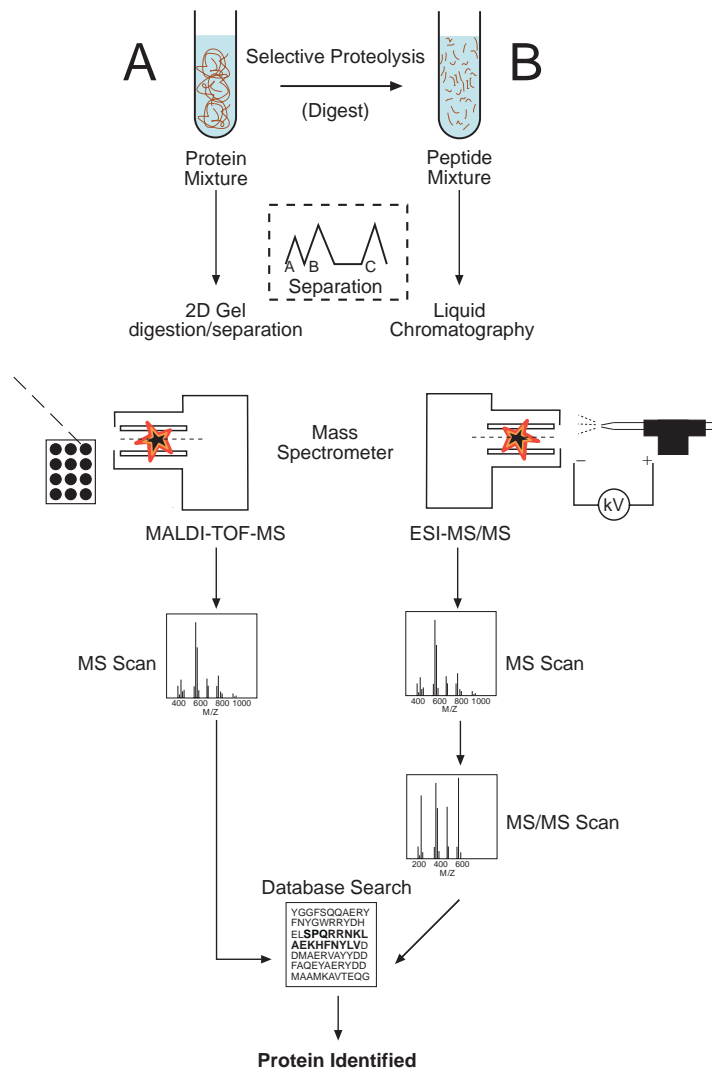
A

Selective Proteolysis

(Digest)

B

Protein Mixture

Peptide Mixture

A B C
Separation

2D Gel digestion/separation

Liquid Chromatography

Mass Spectrometer

− +

kV

MALDI-TOF-MS

ESI-MS/MS

MS Scan

400 600 800 1000
M/Z

MS Scan

400 600 800 1000
M/Z

MS/MS Scan

200 400 600
M/Z

Database Search

YGGFSQQAERY
FNYGWRRYDH
ELSPQRRNKL
AEKHFNYLVD
DMAERVAYYDD
FAQEYAERYDD
MAAMKAVTEQG

Protein Identified